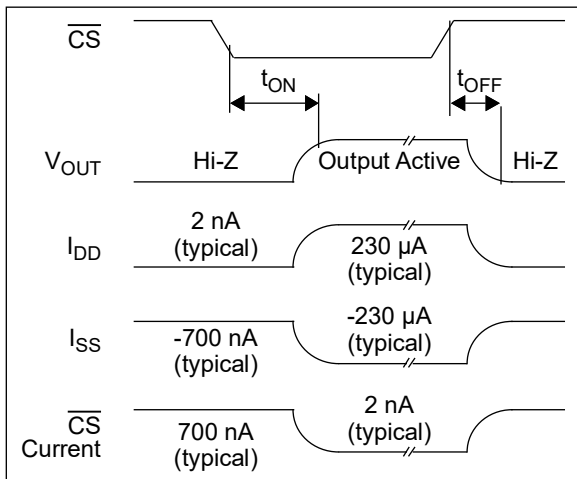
$\overline{CS}$

$t_{ON}$

$t_{OFF}$

$V_{OUT}$ Hi-Z Output Active Hi-Z

$I_{DD}$ 2 nA (typical) 230 µA (typical)

$I_{SS}$ -700 nA (typical) -230 µA (typical)

$\overline{CS}$ Current 700 nA (typical) 2 nA (typical)